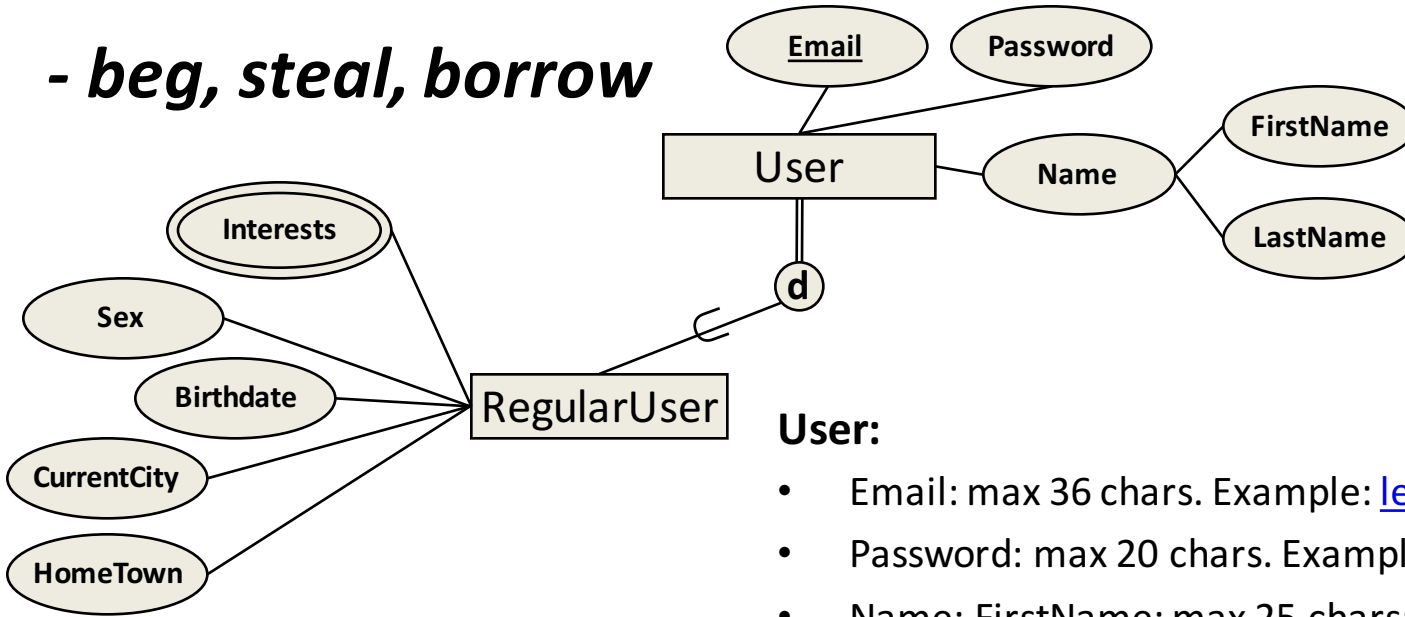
- beg, steal, borrow

Email
Password
User
Name
FirstName
LastName
Interests
Sex
Birthdate
CurrentCity
HomeTown
d
RegularUser

User:

- Email: max 36 chars. Example: le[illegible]
- Password: max 20 chars. Exampl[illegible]
- Name: FirstName: max 25 chars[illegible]